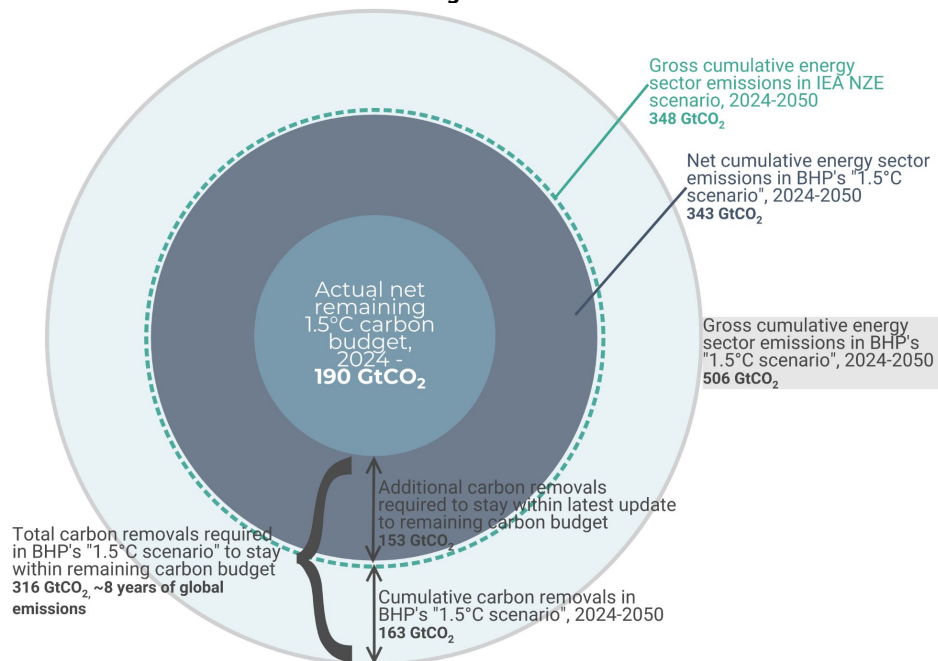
Gross cumulative energy sector emissions in IEA NZE scenario, 2024-2050
**348 GtCO$_2$**

Net cumulative energy sector emissions in BHP's "1.5°C scenario", 2024-2050
**343 GtCO$_2$**

Actual net remaining 1.5°C carbon budget, 2024 -
**190 GtCO$_2$**

Gross cumulative energy sector emissions in BHP's "1.5°C scenario", 2024-2050
**506 GtCO$_2$**

Additional carbon removals required to stay within latest update to remaining carbon budget
**153 GtCO$_2$**

Total carbon removals required in BHP's "1.5°C scenario" to stay within remaining carbon budget
**316 GtCO$_2$, ~8 years of global emissions**

Cumulative carbon removals in BHP's "1.5°C scenario", 2024-2050
**163 GtCO$_2$**